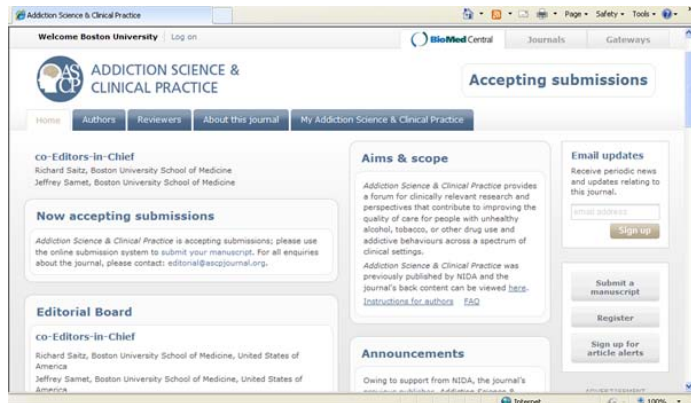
Addiction Science & Clinical Practice

Page ▾ Safety ▾ Tools ▾

Welcome Boston University | Log on

BioMed Central | Journals | Gateways

ASCP ADDICTION SCIENCE & CLINICAL PRACTICE

Accepting submissions

Home | Authors | Reviewers | About this journal | My Addiction Science & Clinical Practice

co-Editors-in-Chief
Richard Saitz, Boston University School of Medicine
Jeffrey Samet, Boston University School of Medicine

Now accepting submissions

Addiction Science & Clinical Practice is accepting submissions; please use the online submission system to submit your manuscript. For all enquiries about the journal, please contact: editorial@ascpjournal.org.

Editorial Board

co-Editors-in-Chief

Richard Saitz, Boston University School of Medicine, United States of America
Jeffrey Samet, Boston University School of Medicine, United States of America

Aims & scope

Addiction Science & Clinical Practice provides a forum for clinically relevant research and perspectives that contribute to improving the quality of care for people with unhealthy alcohol, tobacco, or other drug use and addictive behaviours across a spectrum of clinical settings.

Addiction Science & Clinical Practice was previously published by NIDA and the journal's back content can be viewed here.

Instructions for authors FAQ

Announcements

Owing to support from NIDA, the journal's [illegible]

Email updates

Receive periodic news and updates relating to this journal.

email address

Sign up

Submit a manuscript

Register

Sign up for article alerts

ADVERTISEMENT

Internet

100%